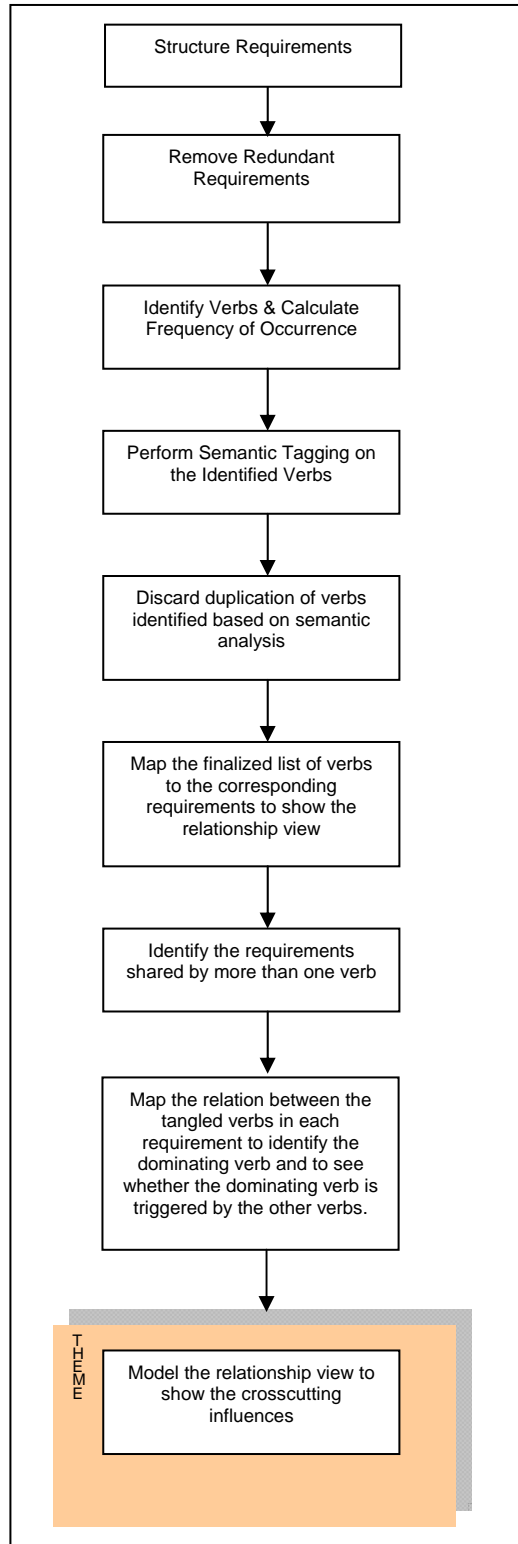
Structure Requirements

Remove Redundant Requirements

Identify Verbs & Calculate Frequency of Occurrence

Perform Semantic Tagging on the Identified Verbs

Discard duplication of verbs identified based on semantic analysis

Map the finalized list of verbs to the corresponding requirements to show the relationship view

Identify the requirements shared by more than one verb

Map the relation between the tangled verbs in each requirement to identify the dominating verb and to see whether the dominating verb is triggered by the other verbs.

THEME

Model the relationship view to show the crosscutting influences